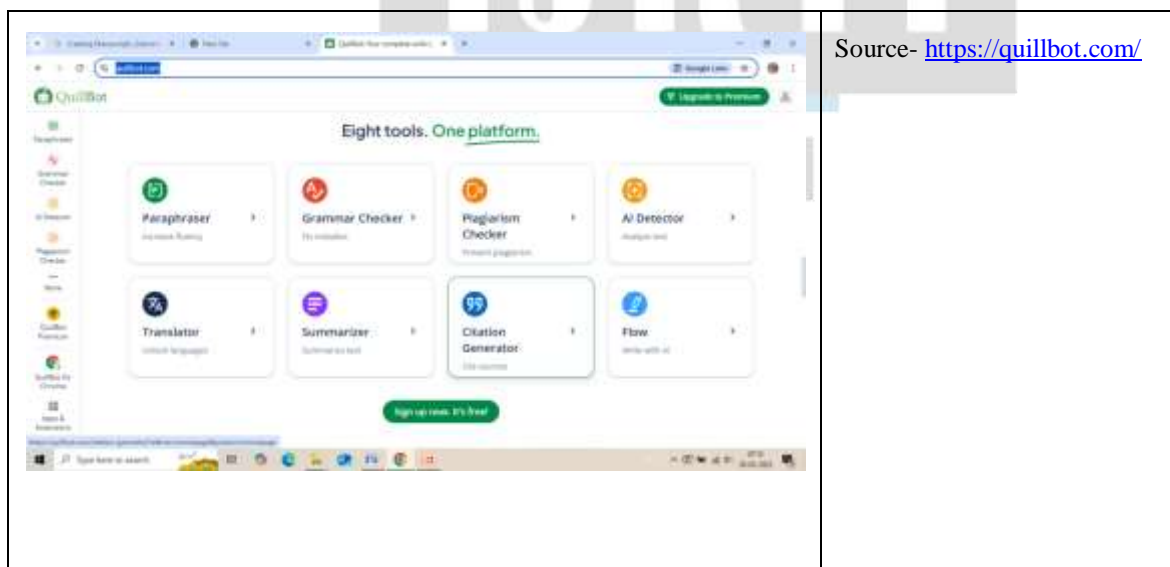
| | |
|---|---|
| QuillBot<br>Upgrade to Premium<br>Eight tools. One platform.<br>Paraphraser<br>Grammar Checker<br>Plagiarism Checker<br>AI Detector<br>Translator<br>Summarizer<br>Citation Generator<br>Flow<br>Sign up now. It's free! | Source- https://quillbot.com/ |